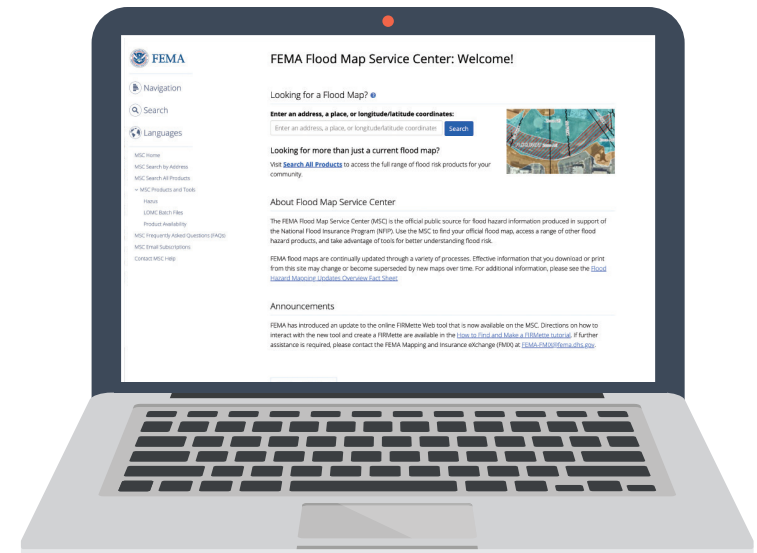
FEMA

Navigation

Search

Languages

MSC Home
MSC Search by Address
MSC Search All Products
MSC Products and Tools
Hazus
LOMC Batch Files
Product Availability
MSC Frequently Asked Questions (FAQs)
MSC Email Subscriptions
Contact MSC Help

FEMA Flood Map Service Center: Welcome!

Looking for a Flood Map?

Enter an address, a place, or longitude/latitude coordinates:

Enter an address, a place, or longitude/latitude coordinates

Search

Looking for more than just a current flood map?

Visit Search All Products to access the full range of flood risk products for your community.

About Flood Map Service Center

The FEMA Flood Map Service Center (MSC) is the official public source for flood hazard information produced in support of the National Flood Insurance Program (NFIP). Use the MSC to find your official flood map, access a range of other flood hazard products, and take advantage of tools for better understanding flood risk.

FEMA flood maps are continually updated through a variety of processes. Effective information that you download or print from this site may change or become superseded by new maps over time. For additional information, please see the Flood Hazard Mapping Updates Overview Fact Sheet

Announcements

FEMA has introduced an update to the online FIRMette Web tool that is now available on the MSC. Directions on how to interact with the new tool and create a FIRMette are available in the How to Find and Make a FIRMette tutorial. If further assistance is required, please contact the FEMA Mapping and Insurance eXchange (FMIX) at FEMA-FMIX@fema.dhs.gov.